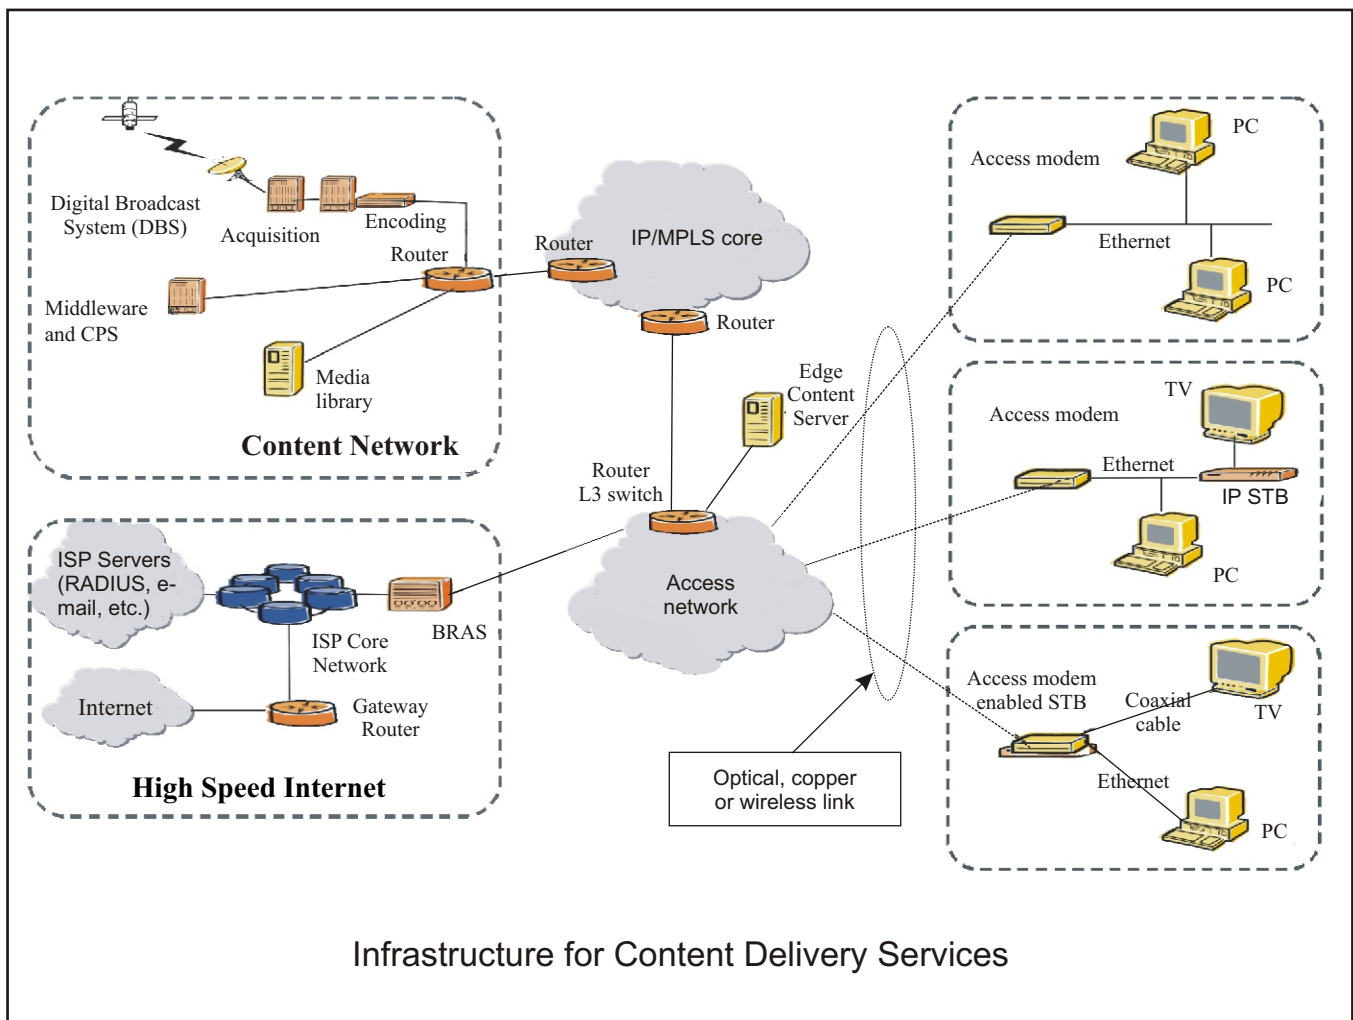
Digital Broadcast System (DBS)

Acquisition

Encoding

Router

Middleware and CPS

Media library

Content Network

Router

IP/MPLS core

Router

Edge Content Server

Router L3 switch

Access network

ISP Servers (RADIUS, e-mail, etc.)

BRAS

ISP Core Network

Internet

Gateway Router

High Speed Internet

Optical, copper or wireless link

Access modem

PC

Ethernet

PC

TV

Access modem

Ethernet

IP STB

PC

Access modem enabled STB

Coaxial cable

TV

Ethernet

PC

Infrastructure for Content Delivery Services